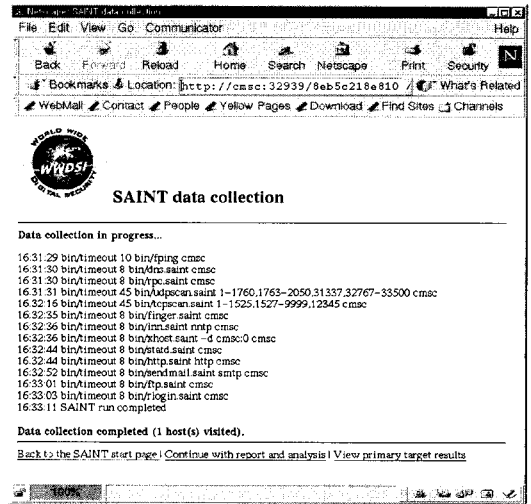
Netscape: SAINT data collection

File Edit View Go Communicator Help

Back Forward Reload Home Search Netscape Print Security

Bookmarks Location: http://cmsc:32939/8eb5c218e810 What's Related

WebMail Contact People Yellow Pages Download Find Sites Channels

WORLD WIDE WWDSI DIGITAL SECURITY

SAINT data collection

Data collection in progress...

16:31:29 bin/timeout 10 bin/fping cmsc
16:31:30 bin/timeout 8 bin/dns.saint cmsc
16:31:30 bin/timeout 8 bin/rpc.saint cmsc
16:31:31 bin/timeout 45 bin/udpscan.saint 1-1760,1763-2050,31337,32767-33500 cmsc
16:32:16 bin/timeout 45 bin/tcpscan.saint 1-1525,1527-9999,12345 cmsc
16:32:35 bin/timeout 8 bin/finger.saint cmsc
16:32:36 bin/timeout 8 bin/inn.saint nntp cmsc
16:32:36 bin/timeout 8 bin/xhost.saint -d cmsc:0 cmsc
16:32:36 bin/timeout 8 bin/statd.saint cmsc
16:32:44 bin/timeout 8 bin/http.saint http cmsc
16:32:52 bin/timeout 8 bin/sendmail.saint smtp cmsc
16:33:01 bin/timeout 8 bin/ftp.saint cmsc
16:33:03 bin/timeout 8 bin/rlogin.saint cmsc
16:33:11 SAINT run completed

Data collection completed (1 host(s) visited).

Back to the SAINT start page | Continue with report and analysis | View primary target results

100%